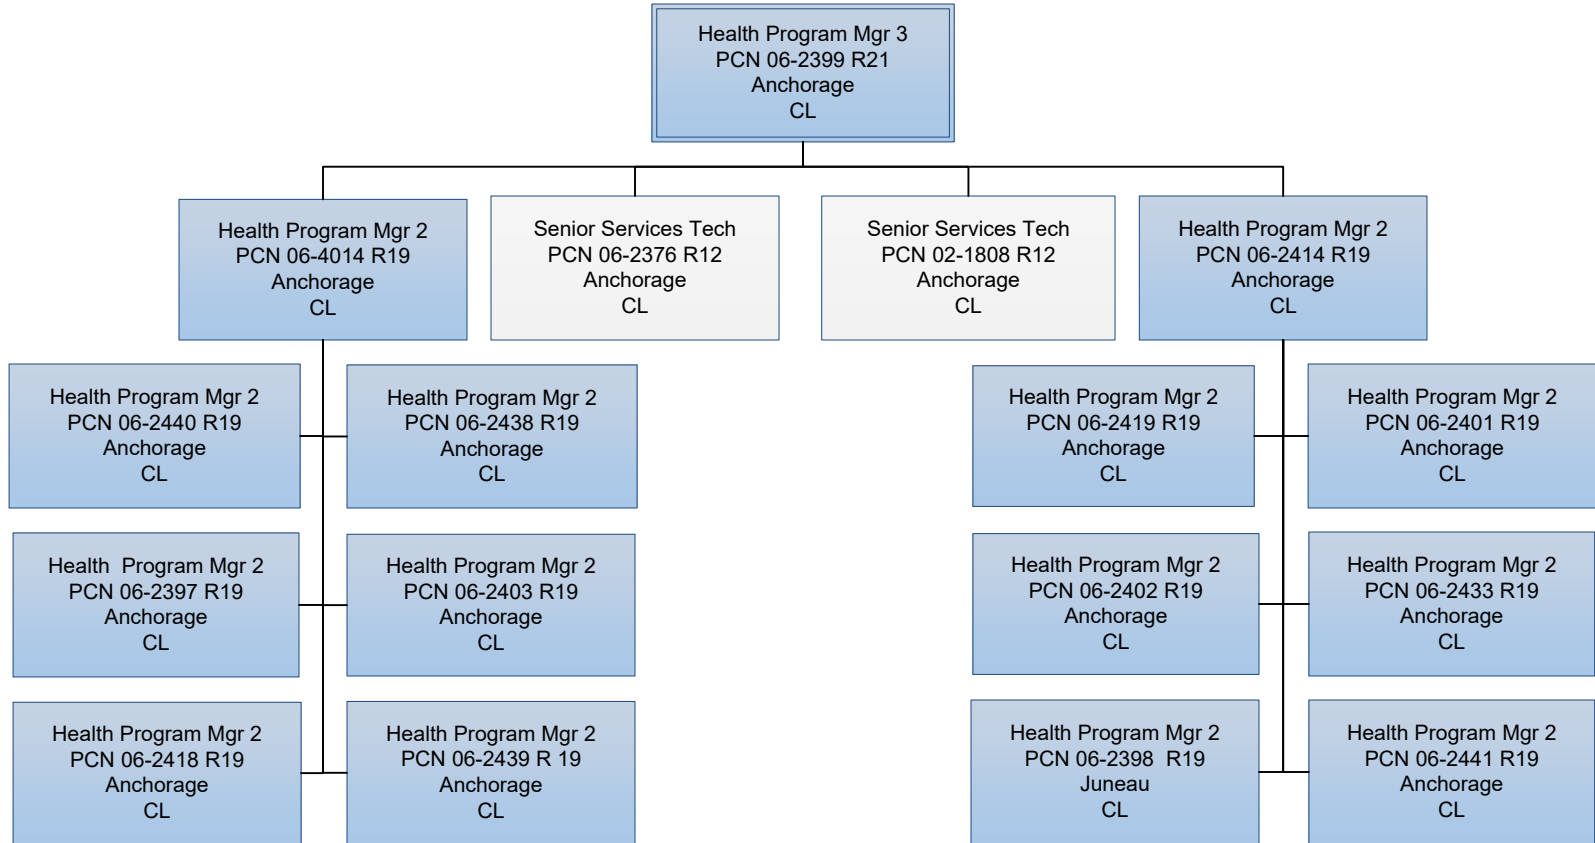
Health Program Mgr 3
PCN 06-2399 R21
Anchorage
CL

Health Program Mgr 2
PCN 06-4014 R19
Anchorage
CL

Senior Services Tech
PCN 06-2376 R12
Anchorage
CL

Senior Services Tech
PCN 02-1808 R12
Anchorage
CL

Health Program Mgr 2
PCN 06-2414 R19
Anchorage
CL

Health Program Mgr 2
PCN 06-2440 R19
Anchorage
CL

Health Program Mgr 2
PCN 06-2438 R19
Anchorage
CL

Health Program Mgr 2
PCN 06-2397 R19
Anchorage
CL

Health Program Mgr 2
PCN 06-2403 R19
Anchorage
CL

Health Program Mgr 2
PCN 06-2418 R19
Anchorage
CL

Health Program Mgr 2
PCN 06-2439 R 19
Anchorage
CL

Health Program Mgr 2
PCN 06-2419 R19
Anchorage
CL

Health Program Mgr 2
PCN 06-2401 R19
Anchorage
CL

Health Program Mgr 2
PCN 06-2402 R19
Anchorage
CL

Health Program Mgr 2
PCN 06-2433 R19
Anchorage
CL

Health Program Mgr 2
PCN 06-2398 R19
Juneau
CL

Health Program Mgr 2
PCN 06-2441 R19
Anchorage
CL